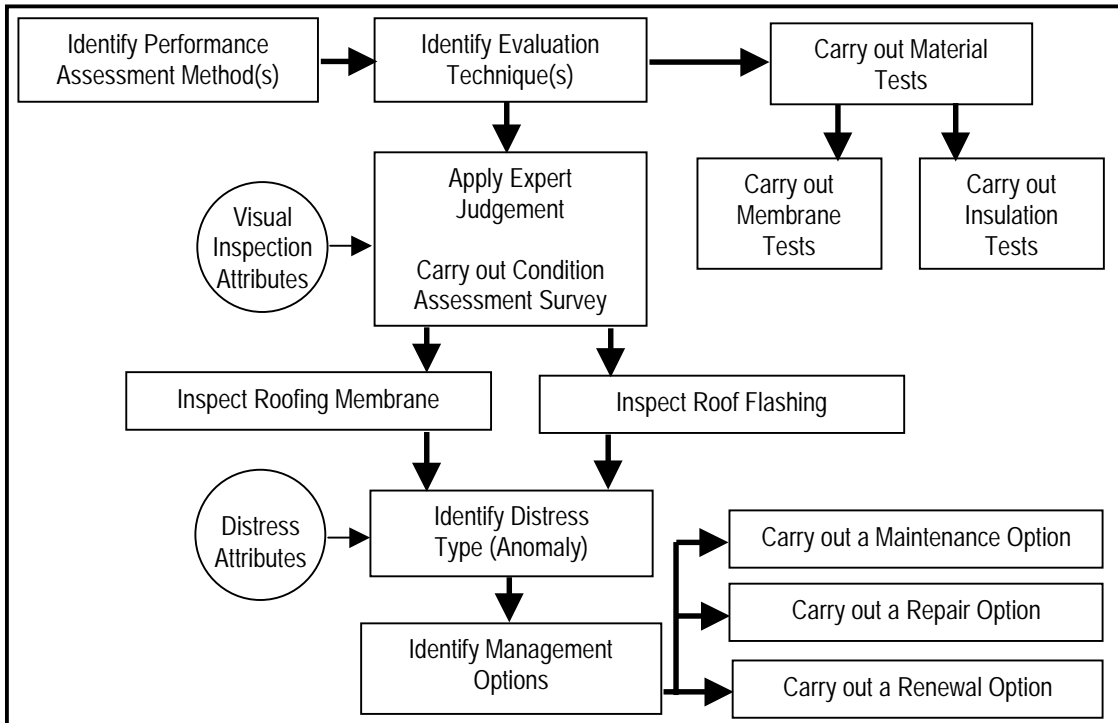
Identify Performance Assessment Method(s)

Identify Evaluation Technique(s)

Carry out Material Tests

Carry out Membrane Tests

Carry out Insulation Tests

Visual Inspection Attributes

Apply Expert Judgement

Carry out Condition Assessment Survey

Inspect Roofing Membrane

Inspect Roof Flashing

Distress Attributes

Identify Distress Type (Anomaly)

Carry out a Maintenance Option

Carry out a Repair Option

Identify Management Options

Carry out a Renewal Option